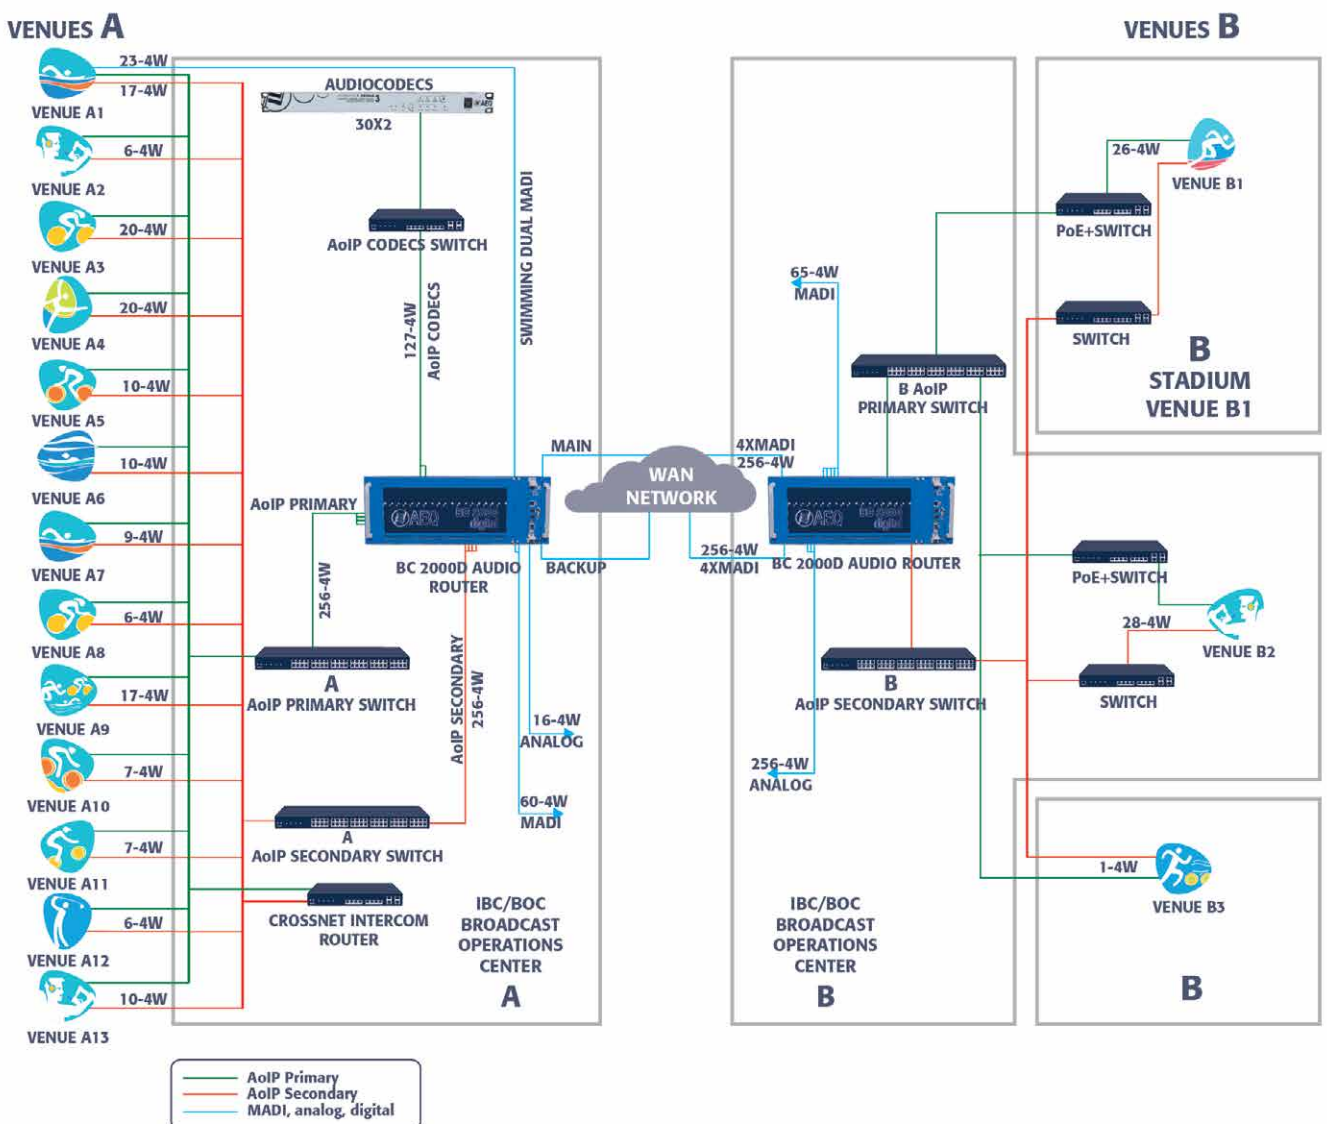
VENUES A

23-4W
VENUE A1
17-4W
VENUE A2
6-4W
VENUE A3
20-4W
VENUE A4
20-4W
VENUE A5
10-4W
VENUE A6
10-4W
VENUE A7
9-4W
VENUE A8
6-4W
VENUE A9
17-4W
VENUE A10
7-4W
VENUE A11
7-4W
VENUE A12
6-4W
VENUE A13
10-4W

AUDIOCODECS
30X2
AoIP CODECS SWITCH
127-4W
AoIP CODECS
SWIMMING DUAL MADI
AoIP PRIMARY
BC 2000D AUDIO ROUTER
256-4W
A
AoIP PRIMARY SWITCH
AoIP SECONDARY
256-4W
16-4W
ANALOG
60-4W
MADI
A
AoIP SECONDARY SWITCH
CROSSNET INTERCOM ROUTER
IBC/BOC BROADCAST OPERATIONS CENTER
A

MAIN
BACKUP
WAN NETWORK
4XMADI
256-4W
256-4W
4XMADI

VENUES B

65-4W
MADI
B AoIP PRIMARY SWITCH
BC 2000D AUDIO ROUTER
B
AoIP SECONDARY SWITCH
256-4W
ANALOG
IBC/BOC BROADCAST OPERATIONS CENTER
B

26-4W
VENUE B1
PoE+SWITCH
SWITCH
B
STADIUM
VENUE B1

PoE+SWITCH
28-4W
VENUE B2
SWITCH

1-4W
VENUE B3
B

AoIP Primary
AoIP Secondary
MADI, analog, digital